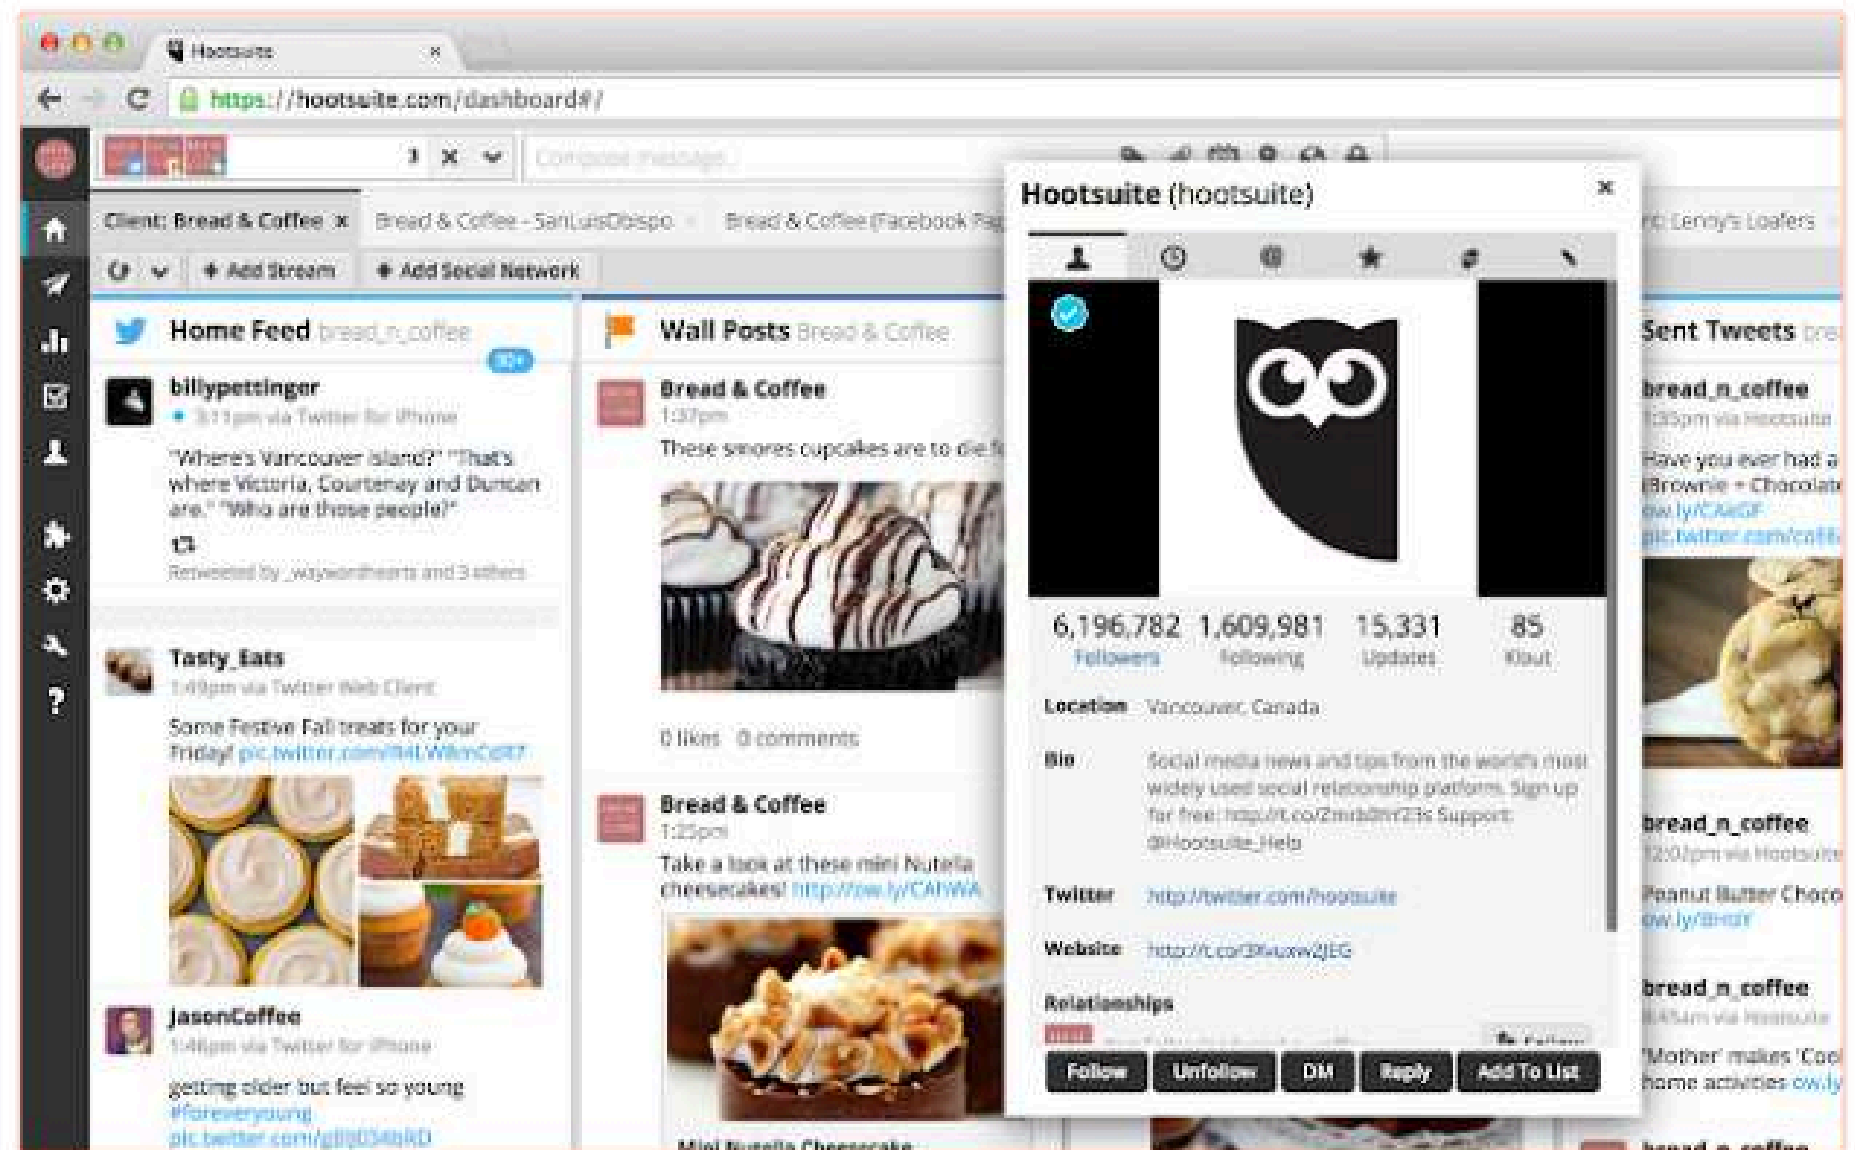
Hootsuite ×

https://hootsuite.com/dashboard#/

Compose message...

Client: Bread & Coffee × Bread & Coffee - SanLuisObispo Bread & Coffee (Facebook Pa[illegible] Lenny's Loafers

Add Stream Add Social Network

Home Feed bread_n_coffee

billypettinger
3:11pm via Twitter for iPhone
"Where's Vancouver Island?" "That's where Victoria, Courtenay and Duncan are." "Who are those people?"
Retweeted by _waywardhearts and 3 others

Tasty_Eats
1:49pm via Twitter Web Client
Some Festive Fall treats for your Friday! pic.twitter.com/l94LWknCd?7

JasonCoffee
1:46pm via Twitter for iPhone
getting older but feel so young #foreveryoung pic.twitter.com/gl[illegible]

Wall Posts Bread & Coffee

Bread & Coffee
1:37pm
These smores cupcakes are to die f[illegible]

0 likes 0 comments

Bread & Coffee
1:25pm
Take a look at these mini Nutella cheesecakes! http://ow.ly/CAlWA

Mini Nutella Cheesecake

Hootsuite (hootsuite) ×

| 6,196,782 | 1,609,981 | 15,331 | 85 |
|---|---|---|---|
| Followers | Following | Updates | Klout |

Location Vancouver, Canada

Bio Social media news and tips from the world's most widely used social relationship platform. Sign up for free: http://t.co/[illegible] Support: @Hootsuite_Help

Twitter http://twitter.com/hootsuite

Website http://t.co/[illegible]

Relationships

Follow Unfollow DM Reply Add To List

Sent Tweets bre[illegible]

bread_n_coffee
1:35pm via Hootsuite
Have you ever had a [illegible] Brownie + Chocolat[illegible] ow.ly/CAkGF pic.twitter.com/co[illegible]

bread_n_coffee
12:02pm via Hootsuite
Peanut Butter Choco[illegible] ow.ly/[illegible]

bread_n_coffee
8:45am via Hootsuite
'Mother' makes 'Coo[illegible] home activities ow.ly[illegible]

bread_n_coffee